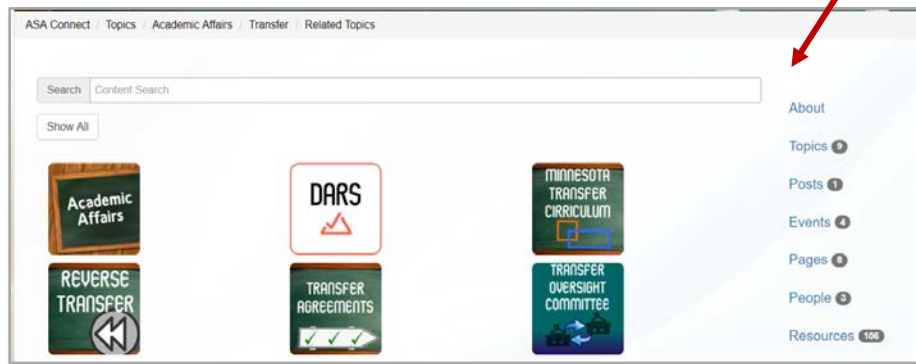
ASA Connect / Topics / Academic Affairs / Transfer / Related Topics

Search Content Search

Show All

Academic Affairs

DARS

MINNESOTA TRANSFER CIRRICULUM

REVERSE TRANSFER

TRANSFER AGREEMENTS

TRANSFER OVERSIGHT COMMITTEE

About

Topics 9

Posts 1

Events 4

Pages 8

People 3

Resources 106